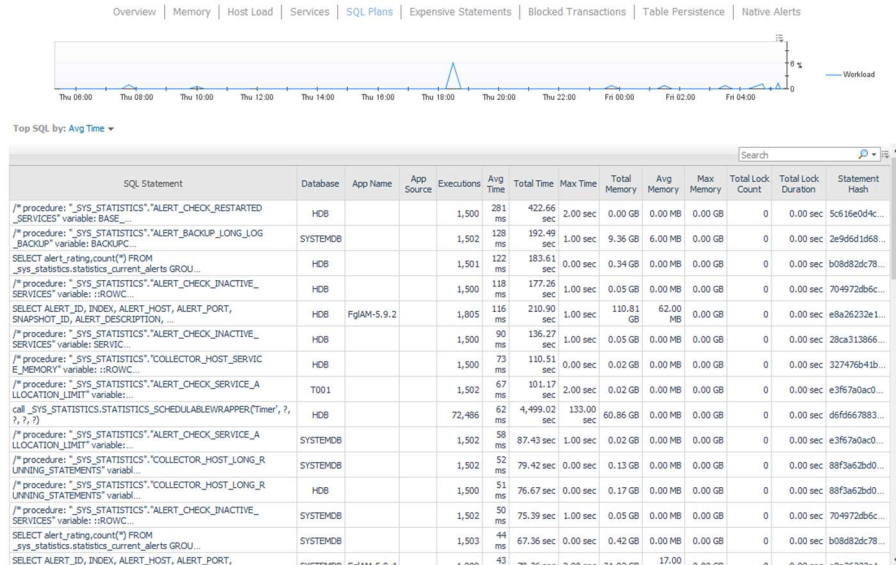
Overview | Memory | Host Load | Services | SQL Plans | Expensive Statements | Blocked Transactions | Table Persistence | Native Alerts

6 %
0
Workload

Thu 06:00 Thu 08:00 Thu 10:00 Thu 12:00 Thu 14:00 Thu 16:00 Thu 18:00 Thu 20:00 Thu 22:00 Fri 00:00 Fri 02:00 Fri 04:00

Top SQL by: Avg Time ▾

Search

| SQL Statement | Database | App Name | App Source | Executions | Avg Time | Total Time | Max Time | Total Memory | Avg Memory | Max Memory | Total Lock Count | Total Lock Duration | Statement Hash |
|---|---|---|---|---|---|---|---|---|---|---|---|---|---|
| /* procedure: "_SYS_STATISTICS"."ALERT_CHECK_RESTARTED_SERVICES" variable: BASE_... | HDB | | | 1,500 | 281 ms | 422.66 sec | 2.00 sec | 0.00 GB | 0.00 MB | 0.00 GB | 0 | 0.00 sec | 5c616e04c... |
| /* procedure: "_SYS_STATISTICS"."ALERT_BACKUP_LONG_LOG_BACKUP" variable: BACKUPC... | SYSTEMDB | | | 1,502 | 128 ms | 192.49 sec | 1.00 sec | 9.36 GB | 6.00 MB | 0.00 GB | 0 | 0.00 sec | 2e9d6d168... |
| SELECT alert_rating,count(*) FROM _sys_statistics.statistics_current_alerts GROU... | HDB | | | 1,501 | 122 ms | 183.61 sec | 0.00 sec | 0.34 GB | 0.00 MB | 0.00 GB | 0 | 0.00 sec | b08d82dc78... |
| /* procedure: "_SYS_STATISTICS"."ALERT_CHECK_INACTIVE_SERVICES" variable: ::ROWC... | HDB | | | 1,500 | 118 ms | 177.26 sec | 1.00 sec | 0.05 GB | 0.00 MB | 0.00 GB | 0 | 0.00 sec | 704972db6c... |
| SELECT ALERT_ID, INDEX, ALERT_HOST, ALERT_PORT, SNAPSHOT_ID, ALERT_DESCRIPTION, ... | HDB | FglAM-5.9.2 | | 1,805 | 116 ms | 210.90 sec | 1.00 sec | 110.81 GB | 62.00 MB | 0.00 GB | 0 | 0.00 sec | e8a26232e1... |
| /* procedure: "_SYS_STATISTICS"."ALERT_CHECK_INACTIVE_SERVICES" variable: SERVIC... | HDB | | | 1,500 | 90 ms | 136.27 sec | 1.00 sec | 0.05 GB | 0.00 MB | 0.00 GB | 0 | 0.00 sec | 28ca313866... |
| /* procedure: "_SYS_STATISTICS"."COLLECTOR_HOST_SERVICE_MEMORY" variable: ::ROWC... | HDB | | | 1,500 | 73 ms | 110.51 sec | 0.00 sec | 0.02 GB | 0.00 MB | 0.00 GB | 0 | 0.00 sec | 327476b41b... |
| /* procedure: "_SYS_STATISTICS"."ALERT_CHECK_SERVICE_ALLOCATION_LIMIT" variable:... | T001 | | | 1,502 | 67 ms | 101.17 sec | 2.00 sec | 0.02 GB | 0.00 MB | 0.00 GB | 0 | 0.00 sec | e3f67a0ac0... |
| call _SYS_STATISTICS.STATISTICS_SCHEDULABLEWRAPPER('Timer', ?, ?, ?, ?) | HDB | | | 72,486 | 62 ms | 4,499.02 sec | 133.00 sec | 60.86 GB | 0.00 MB | 0.00 GB | 0 | 0.00 sec | d6fd667883... |
| /* procedure: "_SYS_STATISTICS"."ALERT_CHECK_SERVICE_ALLOCATION_LIMIT" variable:... | SYSTEMDB | | | 1,502 | 58 ms | 87.43 sec | 1.00 sec | 0.02 GB | 0.00 MB | 0.00 GB | 0 | 0.00 sec | e3f67a0ac0... |
| /* procedure: "_SYS_STATISTICS"."COLLECTOR_HOST_LONG_RUNNING_STATEMENTS" variabl... | SYSTEMDB | | | 1,502 | 52 ms | 79.42 sec | 0.00 sec | 0.13 GB | 0.00 MB | 0.00 GB | 0 | 0.00 sec | 88f3a62bd0... |
| /* procedure: "_SYS_STATISTICS"."COLLECTOR_HOST_LONG_RUNNING_STATEMENTS" variabl... | HDB | | | 1,500 | 51 ms | 76.67 sec | 0.00 sec | 0.17 GB | 0.00 MB | 0.00 GB | 0 | 0.00 sec | 88f3a62bd0... |
| /* procedure: "_SYS_STATISTICS"."ALERT_CHECK_INACTIVE_SERVICES" variable: ::ROWC... | SYSTEMDB | | | 1,502 | 50 ms | 75.39 sec | 1.00 sec | 0.05 GB | 0.00 MB | 0.00 GB | 0 | 0.00 sec | 704972db6c... |
| SELECT alert_rating,count(*) FROM _sys_statistics.statistics_current_alerts GROU... | SYSTEMDB | | | 1,503 | 44 ms | 67.36 sec | 0.00 sec | 0.42 GB | 0.00 MB | 0.00 GB | 0 | 0.00 sec | b08d82dc78... |
| SELECT ALERT_ID, INDEX, ALERT_HOST, ALERT_PORT, | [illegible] | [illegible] | | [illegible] | 43 | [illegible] | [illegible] | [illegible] | 17.00 | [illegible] | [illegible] | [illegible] | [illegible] |